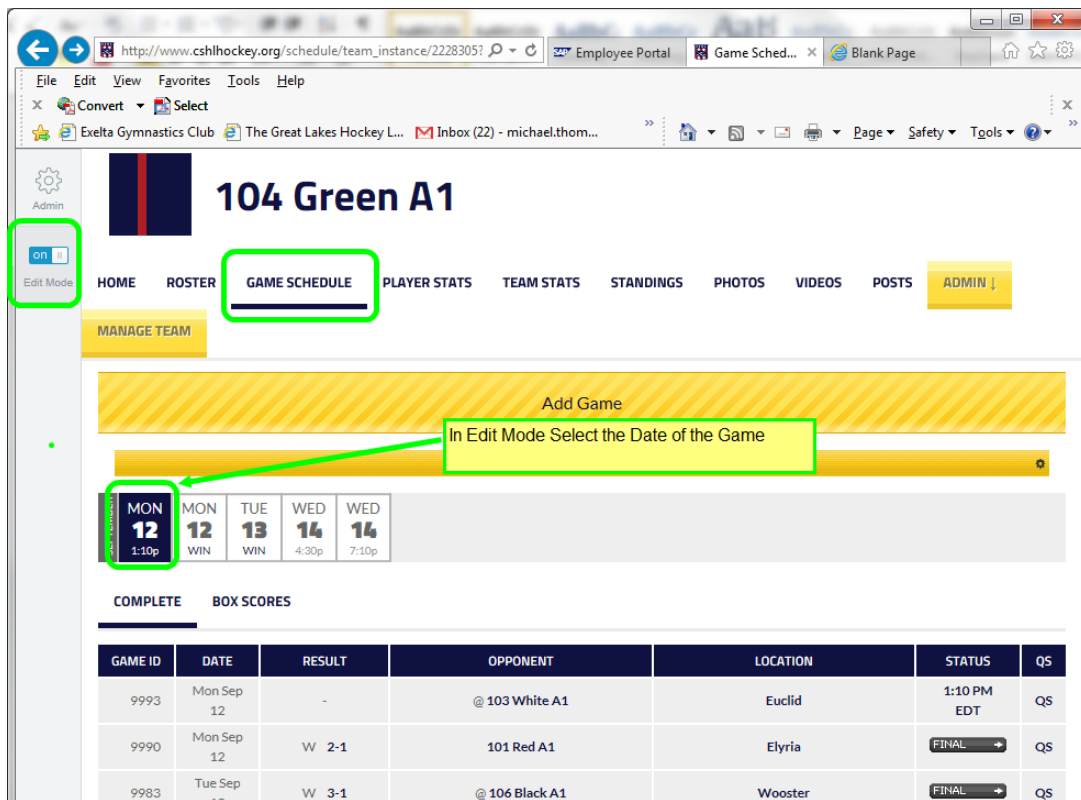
http://www.cshlhockey.org/schedule/team_instance/2228305?
Employee Portal
Game Sched...
Blank Page

File Edit View Favorites Tools Help
Convert Select
Exelta Gymnastics Club The Great Lakes Hockey L... Inbox (22) - michael.thom...
Page Safety Tools

Admin
on
Edit Mode

104 Green A1

HOME ROSTER GAME SCHEDULE PLAYER STATS TEAM STATS STANDINGS PHOTOS VIDEOS POSTS ADMIN
MANAGE TEAM

Add Game

In Edit Mode Select the Date of the Game

| MON 12 1:10p | MON 12 WIN | TUE 13 WIN | WED 14 4:30p | WED 14 7:10p |
|---|---|---|---|---|

COMPLETE BOX SCORES

| GAME ID | DATE | RESULT | OPPONENT | LOCATION | STATUS | QS |
|---|---|---|---|---|---|---|
| 9993 | Mon Sep 12 | - | @ 103 White A1 | Euclid | 1:10 PM EDT | QS |
| 9990 | Mon Sep 12 | W 2-1 | 101 Red A1 | Elyria | FINAL | QS |
| 9983 | Tue Sep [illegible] | W 3-1 | @ 106 Black A1 | Wooster | FINAL | QS |